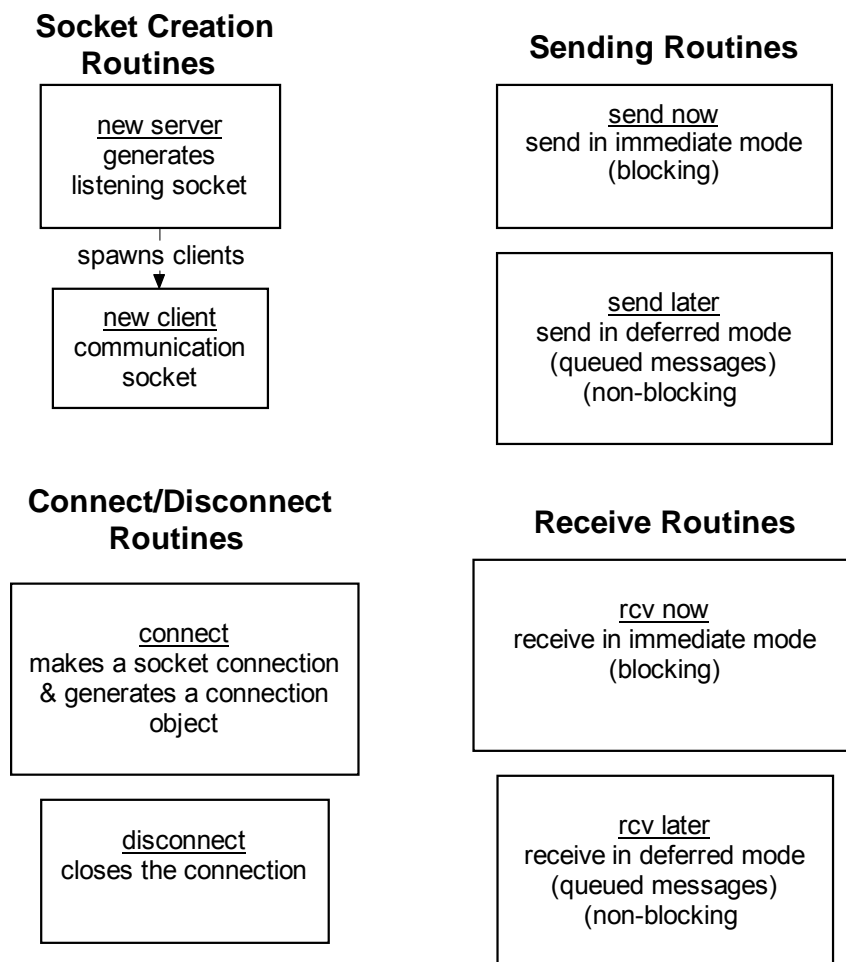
Socket Creation Routines

new server
generates listening socket

spawns clients

new client
communication socket

Sending Routines

send now
send in immediate mode (blocking)

send later
send in deferred mode (queued messages) (non-blocking

Connect/Disconnect Routines

connect
makes a socket connection & generates a connection object

disconnect
closes the connection

Receive Routines

rcv now
receive in immediate mode (blocking)

rcv later
receive in deferred mode (queued messages) (non-blocking